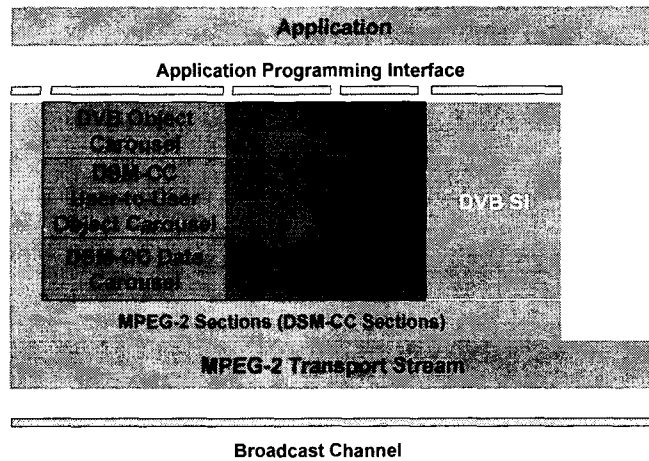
Application

Application Programming Interface

DVB Object Carousel

DSM-CC User-to-User Object Carousel

DSM-CC Data Carousel

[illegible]

DVB SI

MPEG-2 Sections (DSM-CC Sections)

MPEG-2 Transport Stream

Broadcast Channel